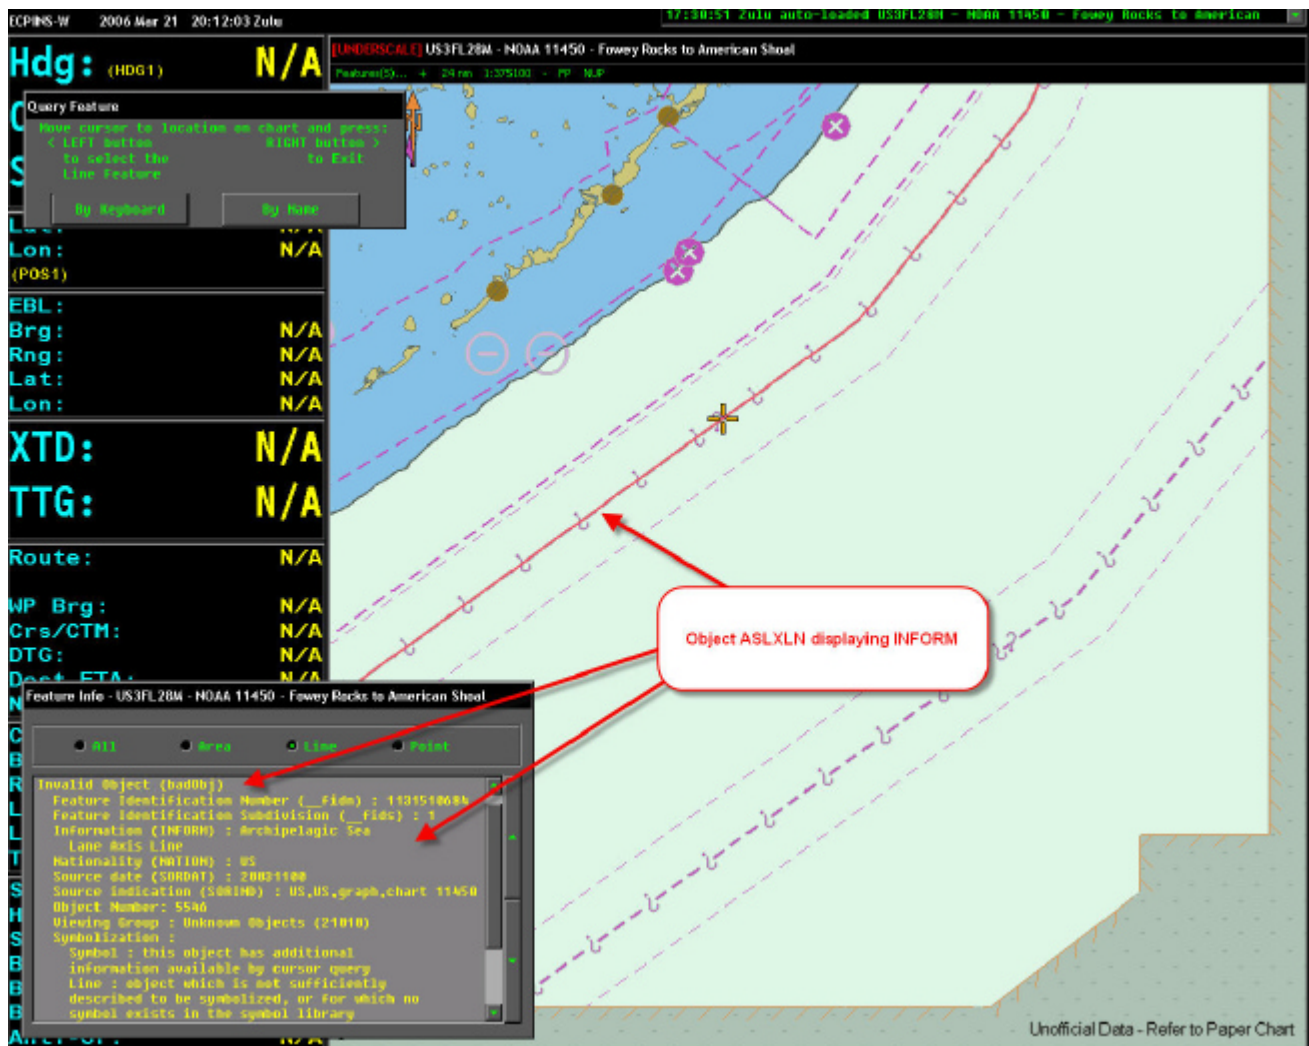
ECPINS-W 2006 Mar 21 20:12:03 Zulu

17:30:51 Zulu auto-loaded US3FL28M - NOAA 11450 - Fowey Rocks to American

Hdg: (HDG1) N/A

[UNDERSCALE] US3FL28M - NOAA 11450 - Fowey Rocks to American Shoal

Features(5)... + 24 nm 1:375100 - PP NUP

Query Feature

Move cursor to location on chart and press:
< LEFT button to select the Line Feature
RIGHT button > to Exit

By Keyboard
By Name

Lat: N/A
Lon: N/A
(POS1)

EBL:
Brg: N/A
Rng: N/A
Lat: N/A
Lon: N/A

XTD: N/A
TTG: N/A

Route: N/A

WP Brg: N/A
Crs/CTM: N/A
DTG: N/A
Dest ETA: N/A

Object ASLXLN displaying INFORM

Feature Info - US3FL28M - NOAA 11450 - Fowey Rocks to American Shoal

All
Area
Line
Point

Invalid Object (badObj)
Feature Identification Number (__fidn) : 1131510686
Feature Identification Subdivision (__fids) : 1
Information (INFORM) : Archipelagic Sea
Lane Axis Line
Nationality (NATION) : US
Source date (SORDAT) : 20031100
Source indication (SORIND) : US,US,graph,chart 11450
Object Number: 5546
Viewing Group : Unknown Objects (21010)
Symbolization :
Symbol : this object has additional information available by cursor query
Line : object which is not sufficiently described to be symbolized, or for which no symbol exists in the symbol library

Unofficial Data - Refer to Paper Chart